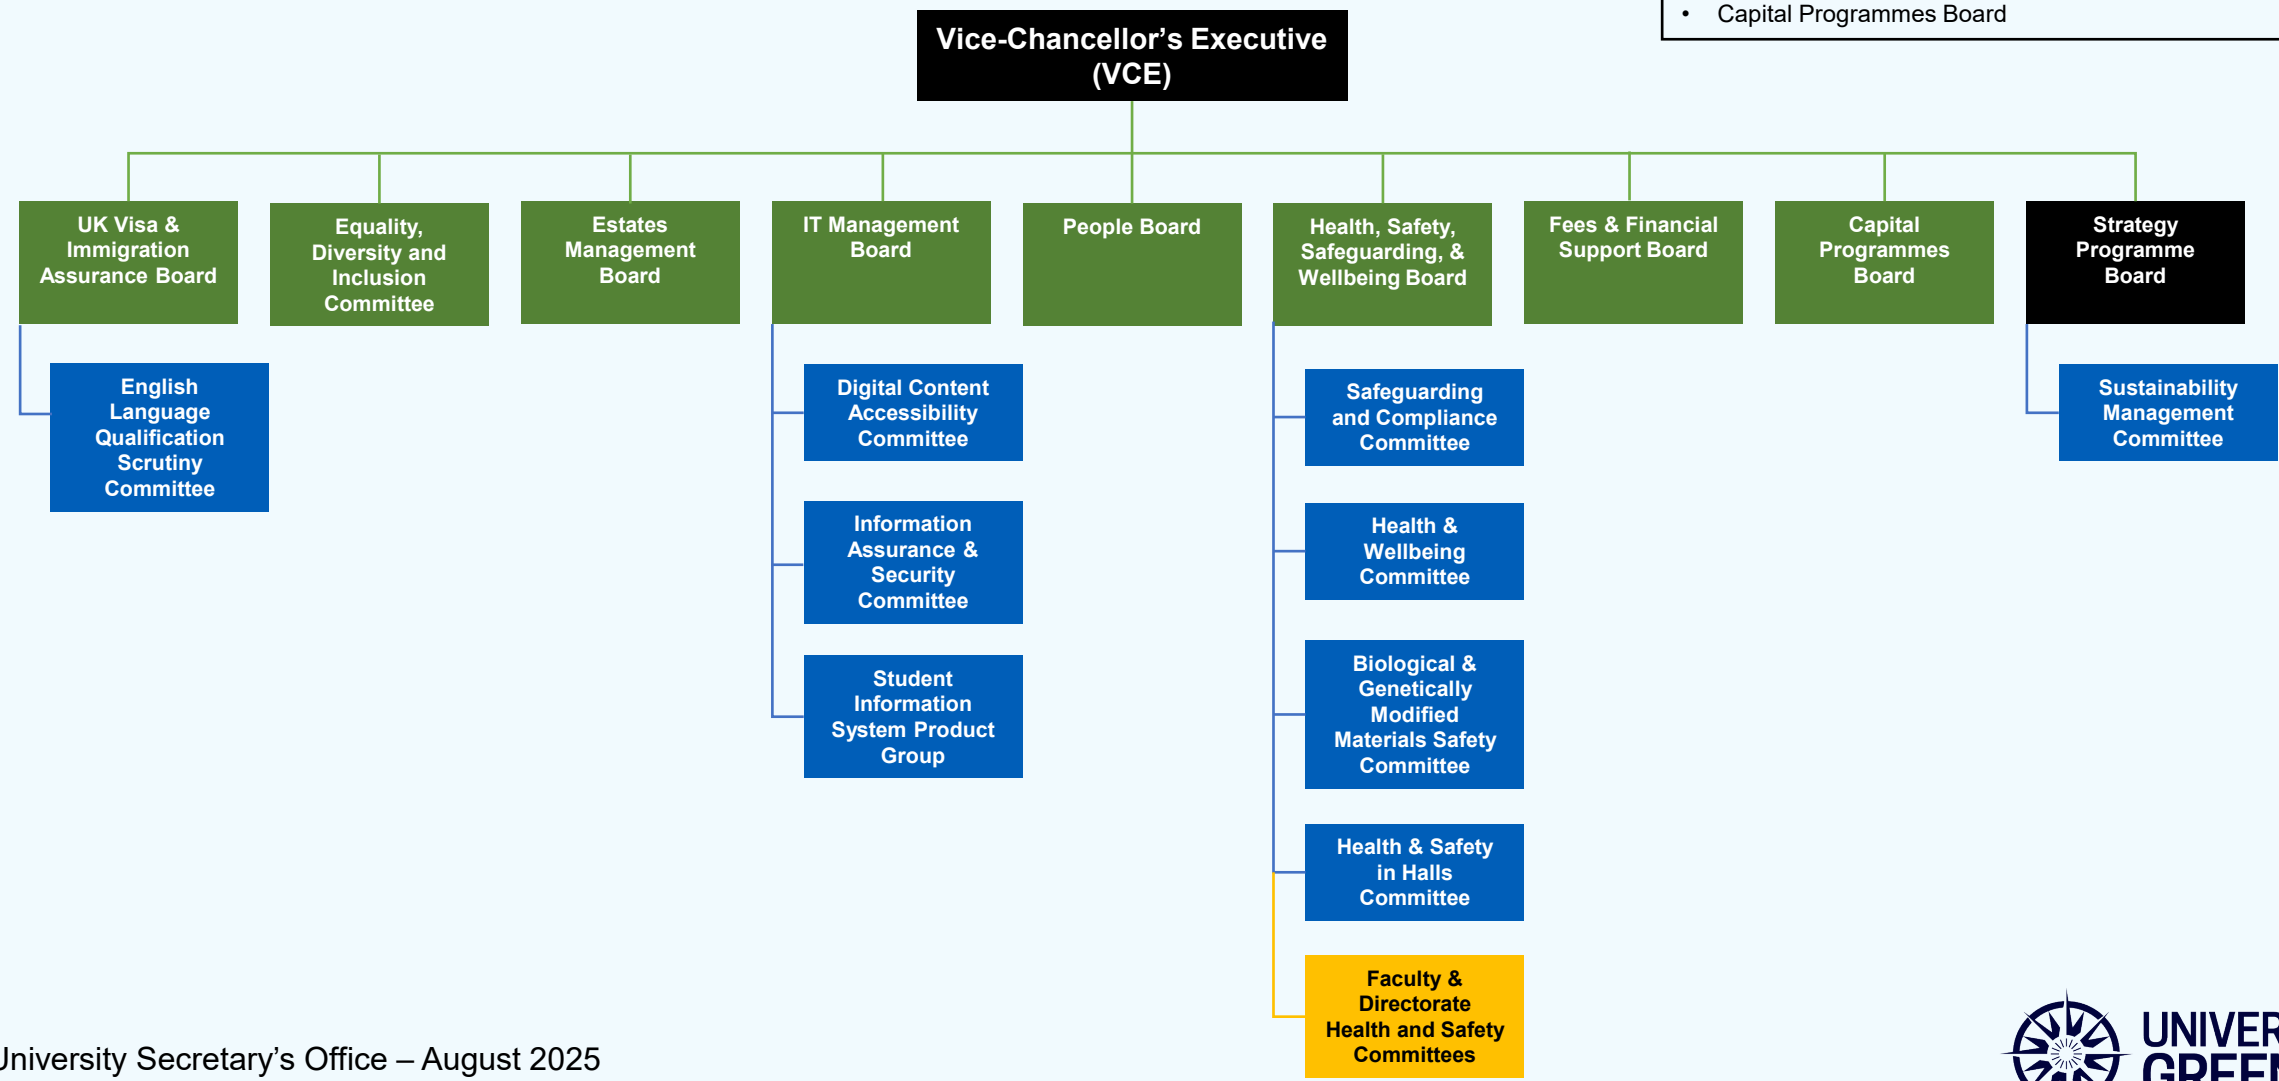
• Capital Programmes Board

Vice-Chancellor's Executive (VCE)

UK Visa & Immigration Assurance Board

Equality, Diversity and Inclusion Committee

Estates Management Board

IT Management Board

People Board

Health, Safety, Safeguarding, & Wellbeing Board

Fees & Financial Support Board

Capital Programmes Board

Strategy Programme Board

English Language Qualification Scrutiny Committee

Digital Content Accessibility Committee

Information Assurance & Security Committee

Student Information System Product Group

Safeguarding and Compliance Committee

Health & Wellbeing Committee

Biological & Genetically Modified Materials Safety Committee

Health & Safety in Halls Committee

Faculty & Directorate Health and Safety Committees

Sustainability Management Committee

University Secretary's Office – August 2025

UNIVER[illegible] GREE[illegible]